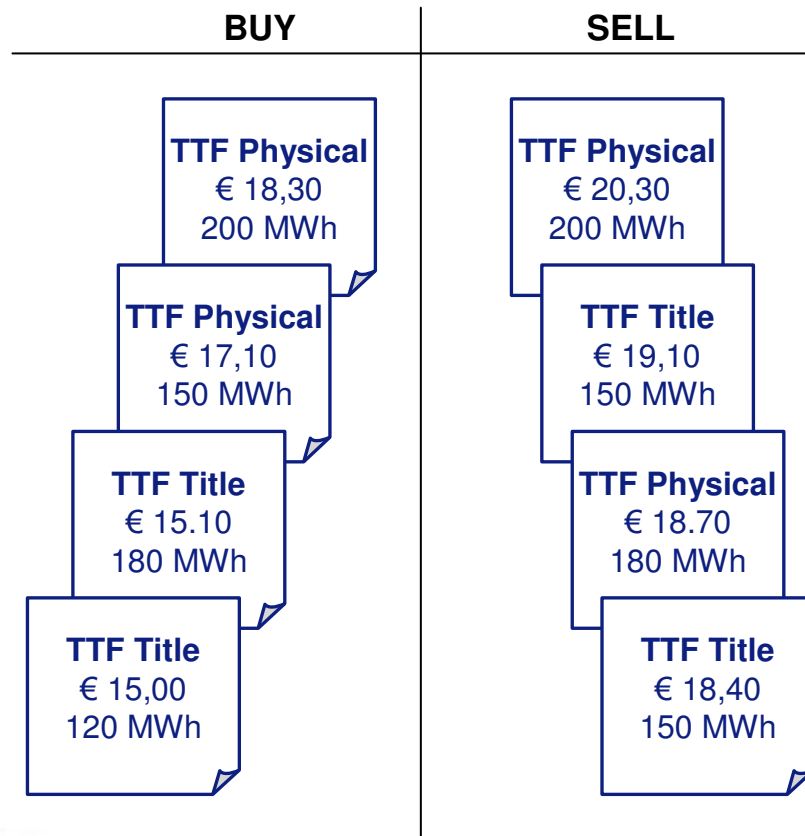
BUY

TTF Physical
€ 18,30
200 MWh

TTF Physical
€ 17,10
150 MWh

TTF Title
€ 15.10
180 MWh

TTF Title
€ 15,00
120 MWh

SELL

TTF Physical
€ 20,30
200 MWh

TTF Title
€ 19,10
150 MWh

TTF Physical
€ 18.70
180 MWh

TTF Title
€ 18,40
150 MWh